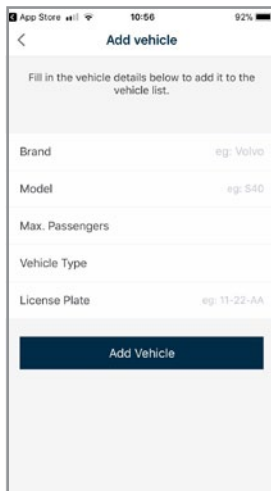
App Store 10:56 92%

<

Add vehicle

Fill in the vehicle details below to add it to the vehicle list.

Brand eg: Volvo

Model eg: S40

Max. Passengers

Vehicle Type

License Plate eg: 11-22-AA

Add Vehicle